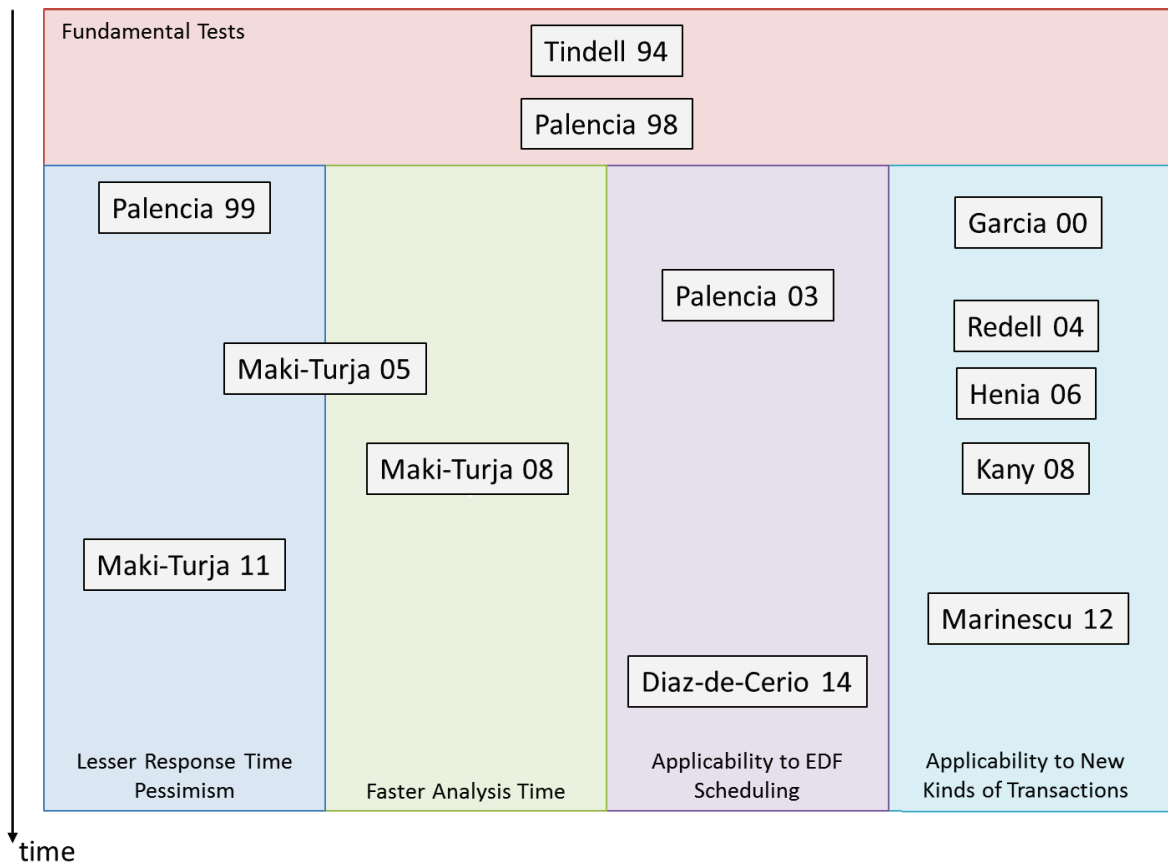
Fundamental Tests

Tindell 94

Palencia 98

Palencia 99

Maki-Turja 05

Maki-Turja 11

Lesser Response Time Pessimism

Maki-Turja 08

Faster Analysis Time

Palencia 03

Diaz-de-Cerio 14

Applicability to EDF Scheduling

Garcia 00

Redell 04

Henia 06

Kany 08

Marinescu 12

Applicability to New Kinds of Transactions

time